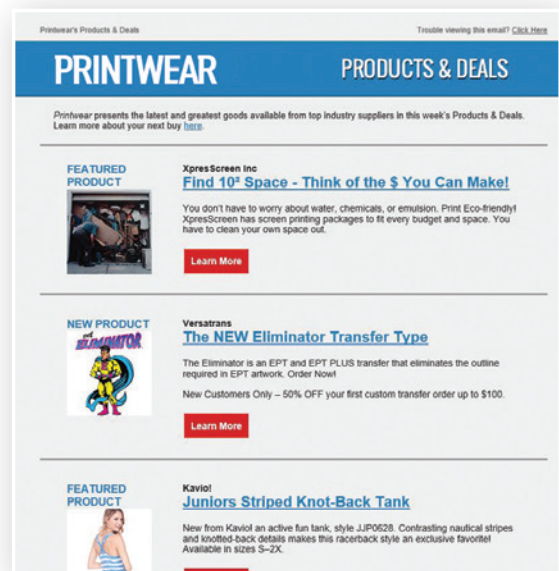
Printwear's Products & Deals

Trouble viewing this email? Click Here

PRINTWEAR

PRODUCTS & DEALS

*Printwear* presents the latest and greatest goods available from top industry suppliers in this week's Products & Deals. Learn more about your next buy here.

FEATURED PRODUCT

XpresScreen Inc

Find 10² Space - Think of the $ You Can Make!

You don't have to worry about water, chemicals, or emulsion. Print Eco-friendly! XpresScreen has screen printing packages to fit every budget and space. You have to clean your own space out.

Learn More

NEW PRODUCT

The ELIMINATOR

Versatrans

The NEW Eliminator Transfer Type

The Eliminator is an EPT and EPT PLUS transfer that eliminates the outline required in EPT artwork. Order Now!

New Customers Only – 50% OFF your first custom transfer order up to $100.

Learn More

FEATURED PRODUCT

Kavio!

Juniors Striped Knot-Back Tank

New from Kavio! an active fun tank, style JJP0628. Contrasting nautical stripes and knotted-back details makes this racerback style an exclusive favorite! Available in sizes S–2X.